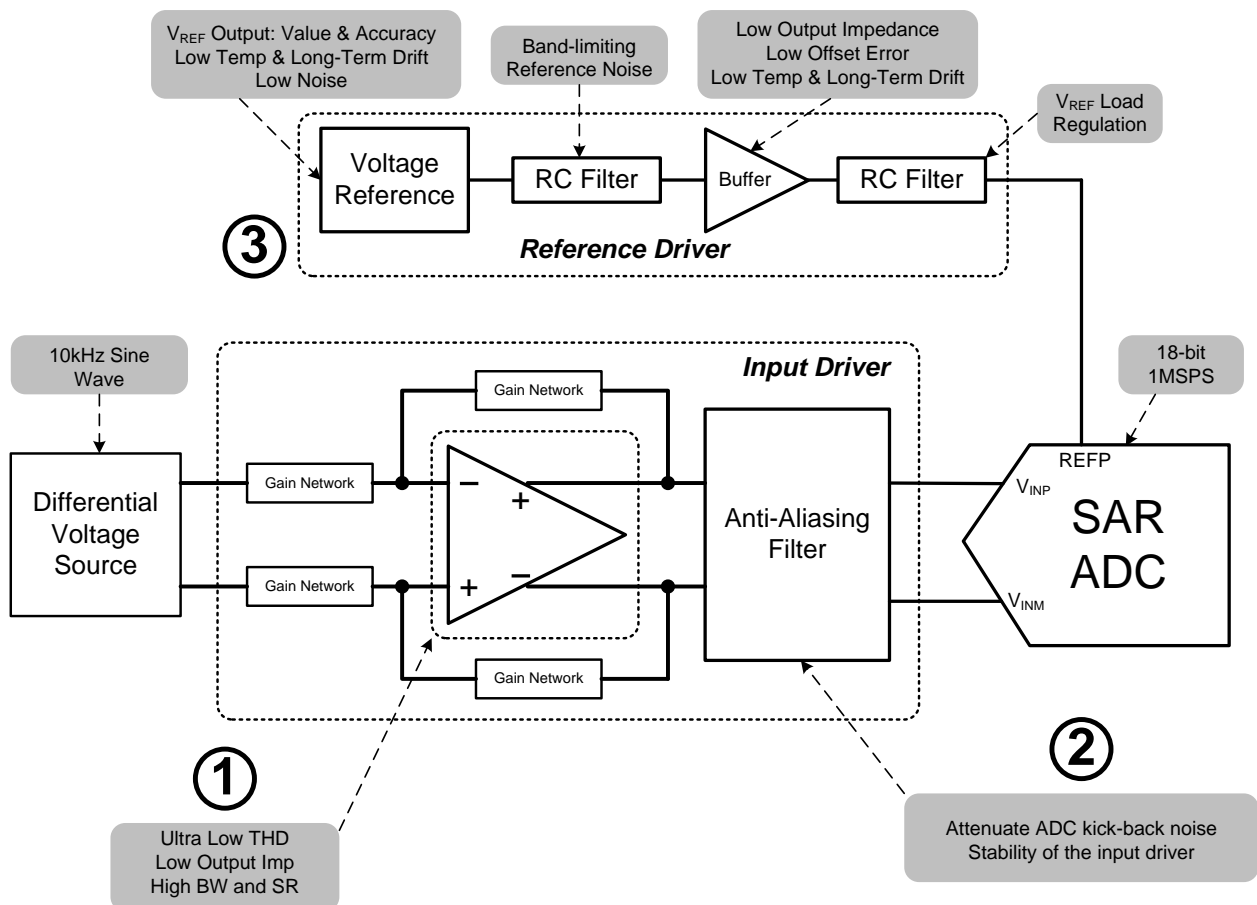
$V_{REF}$ Output: Value & Accuracy
Low Temp & Long-Term Drift
Low Noise

Band-limiting
Reference Noise

Low Output Impedance
Low Offset Error
Low Temp & Long-Term Drift

$V_{REF}$ Load
Regulation

Voltage
Reference

RC Filter

Buffer

RC Filter

3

Reference Driver

10kHz Sine
Wave

Input Driver

18-bit
1MSPS

Gain Network

Differential
Voltage
Source

Gain Network

−
+

+
−

Gain Network

Anti-Aliasing
Filter

REFP
$V_{INP}$
SAR
ADC
$V_{INM}$

Gain Network

1

2

Ultra Low THD
Low Output Imp
High BW and SR

Attenuate ADC kick-back noise
Stability of the input driver